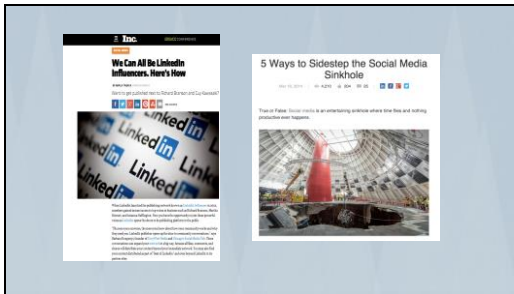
Inc.

We Can All Be LinkedIn Influencers. Here's How

Want to get published next to Richard Branson and Guy Kawasaki?

Linked in

Linked in

5 Ways to Sidestep the Social Media Sinkhole

True or False: Social media is an entertaining sinkhole where time flies and nothing productive ever happens.